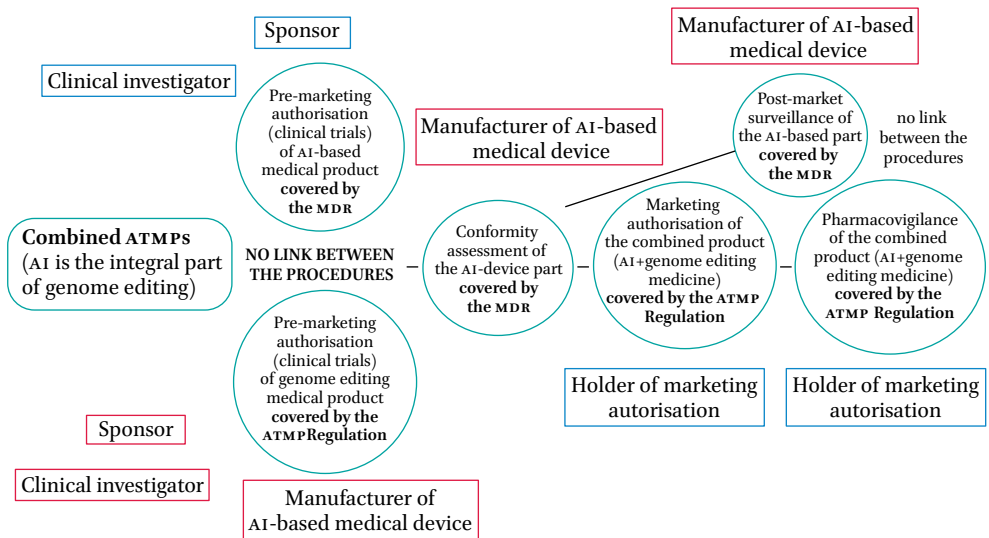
Sponsor

Manufacturer of AI-based medical device

Clinical investigator

Pre-marketing authorisation (clinical trials) of AI-based medical product **covered by the MDR**

Manufacturer of AI-based medical device

Post-market surveillance of the AI-based part **covered by the MDR**

no link between the procedures

**Combined ATMPs** (AI is the integral part of genome editing)

**NO LINK BETWEEN THE PROCEDURES** –

Conformity assessment of the AI-device part **covered by the MDR**

–

Marketing authorisation of the combined product (AI+genome editing medicine) **covered by the ATMP Regulation**

–

Pharmacovigilance of the combined product (AI+genome editing medicine) **covered by the ATMP Regulation**

Pre-marketing authorisation (clinical trials) of genome editing medical product **covered by the ATMPRegulation**

Holder of marketing autorisation

Holder of marketing autorisation

Sponsor

Clinical investigator

Manufacturer of AI-based medical device